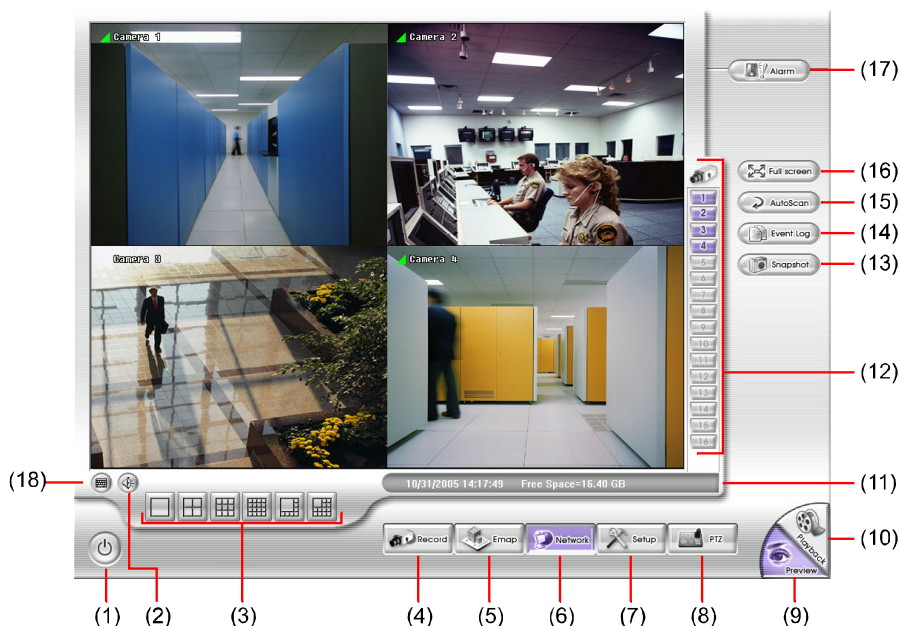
Camera 1
Camera 2
Camera 3
Camera 4

Alarm (17)
Full screen (16)
AutoScan (15)
Event Log (14)
Snapshot (13)

1
2
3
4
5
6
7
8
9
10
11
12
13
14
15
16

(12)

10/31/2005 14:17:49 Free Space=16.40 GB (11)

(18)

Record Emap Network Setup PTZ

Playback (10)
Preview

(1) (2) (3) (4) (5) (6) (7) (8) (9)